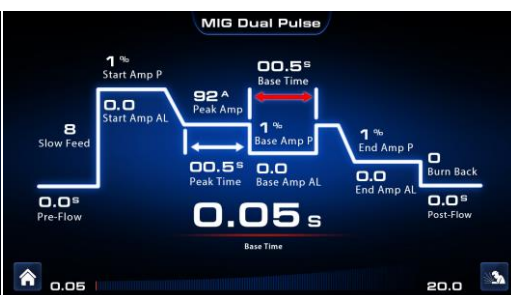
MIG Dual Pulse

1 %
Start Amp P

0.0
Start Amp AL

8
Slow Feed

0.0 s
Pre-Flow

92 A
Peak Amp

00.5 s
Base Time

1 %
Base Amp P

00.5 s
Peak Time

0.0
Base Amp AL

1 %
End Amp P

0.0
End Amp AL

0
Burn Back

0.0 s
Post-Flow

0.05 s
Base Time

0.05

20.0